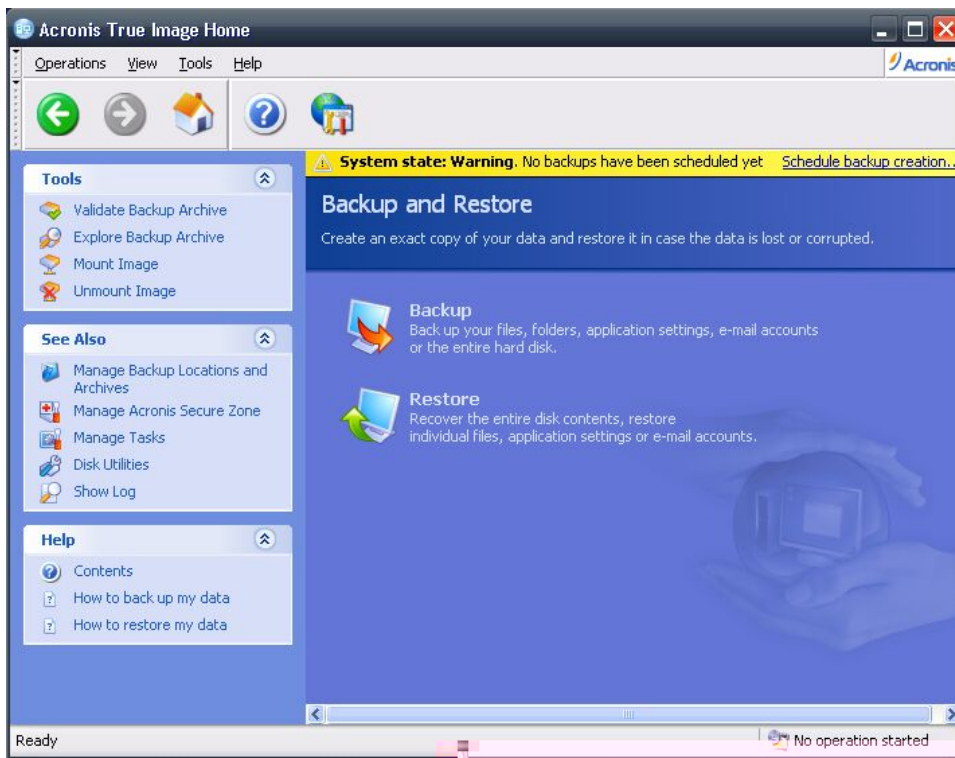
Acronis True Image Home

Operations View Tools Help

Acronis

System state: Warning. No backups have been scheduled yet Schedule backup creation...

Tools

Validate Backup Archive
Explore Backup Archive
Mount Image
Unmount Image

See Also

Manage Backup Locations and Archives
Manage Acronis Secure Zone
Manage Tasks
Disk Utilities
Show Log

Help

Contents
How to back up my data
How to restore my data

Backup and Restore

Create an exact copy of your data and restore it in case the data is lost or corrupted.

Backup
Back up your files, folders, application settings, e-mail accounts or the entire hard disk.

Restore
Recover the entire disk contents, restore individual files, application settings or e-mail accounts.

Ready

No operation started